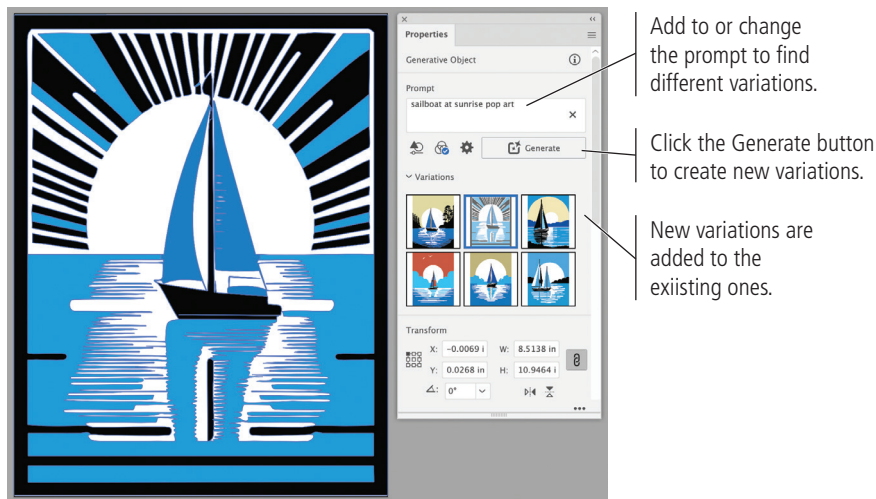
Properties

Generative Object

Prompt

sailboat at sunrise pop art

Generate

Variations

Transform

X: −0.0069 i

W: 8.5138 in

Y: 0.0268 in

H: 10.9464 i

0°

Add to or change the prompt to find different variations.

Click the Generate button to create new variations.

New variations are added to the exiisting ones.